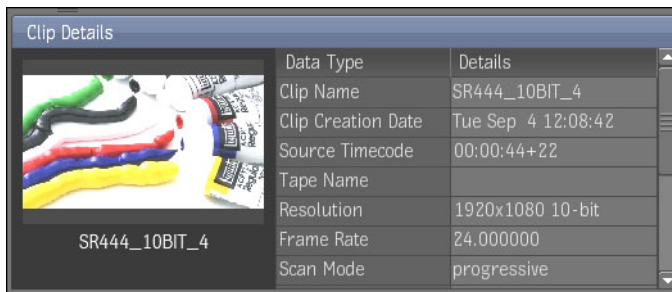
Clip Details

SR444_10BIT_4

| Data Type | Details |
|---|---|
| Clip Name | SR444_10BIT_4 |
| Clip Creation Date | Tue Sep 4 12:08:42 |
| Source Timecode | 00:00:44+22 |
| Tape Name | |
| Resolution | 1920x1080 10-bit |
| Frame Rate | 24.000000 |
| Scan Mode | progressive |